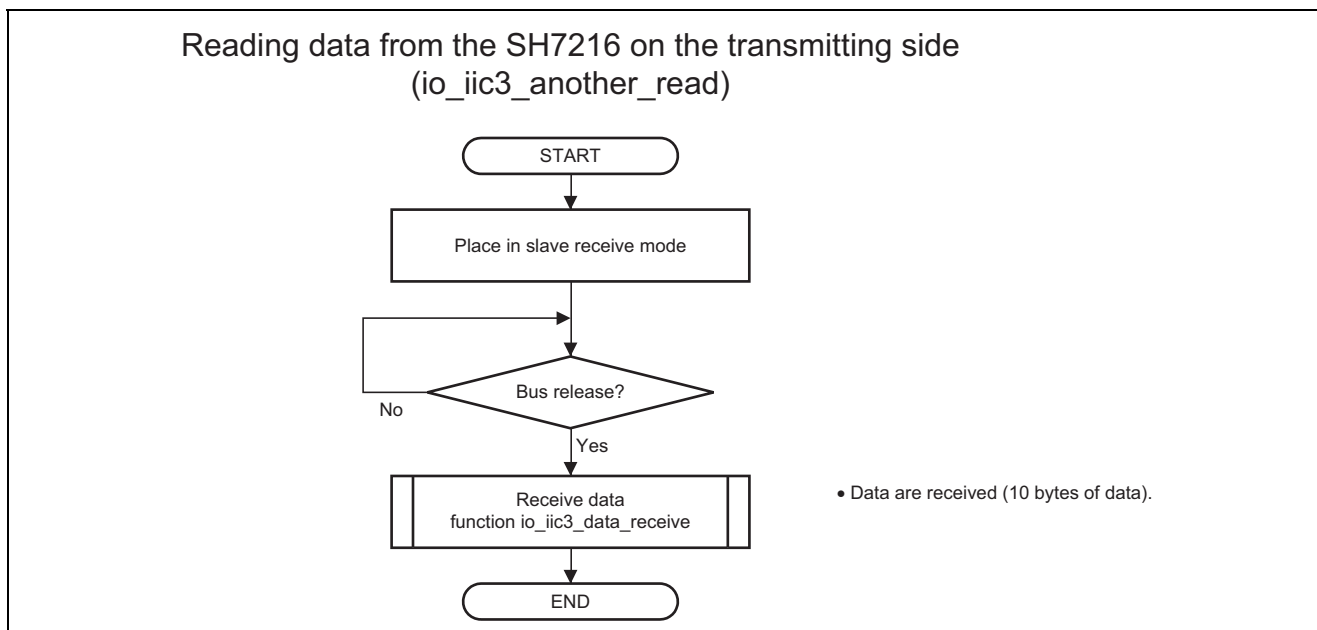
Reading data from the SH7216 on the transmitting side
(io_iic3_another_read)

START

Place in slave receive mode

Bus release?

No

Yes

Receive data
function io_iic3_data_receive

• Data are received (10 bytes of data).

END